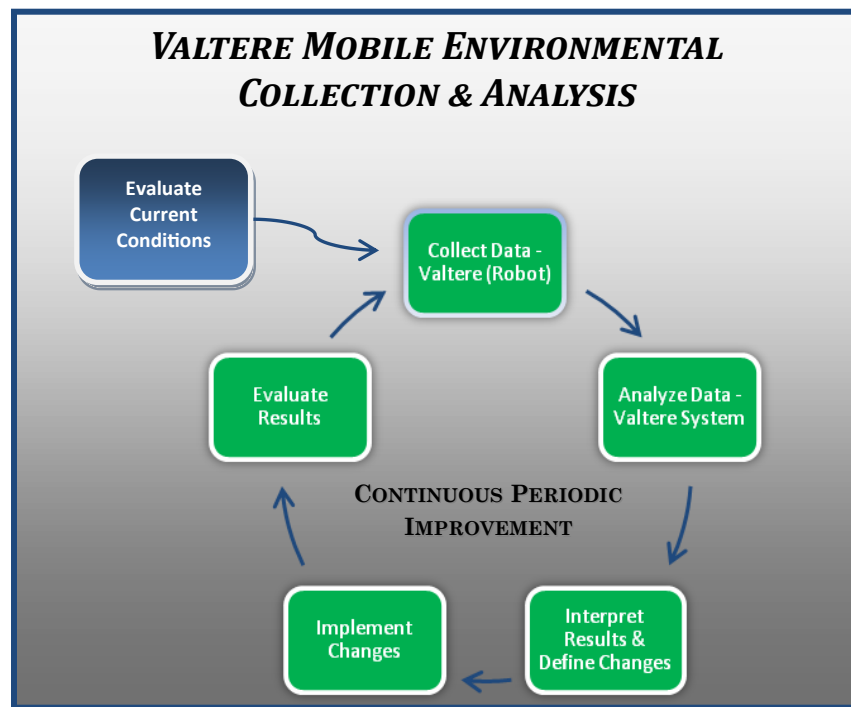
VALTERE MOBILE ENVIRONMENTAL COLLECTION & ANALYSIS

Evaluate Current Conditions

Collect Data - Valtere (Robot)

Analyze Data - Valtere System

Interpret Results & Define Changes

Implement Changes

Evaluate Results

CONTINUOUS PERIODIC IMPROVEMENT